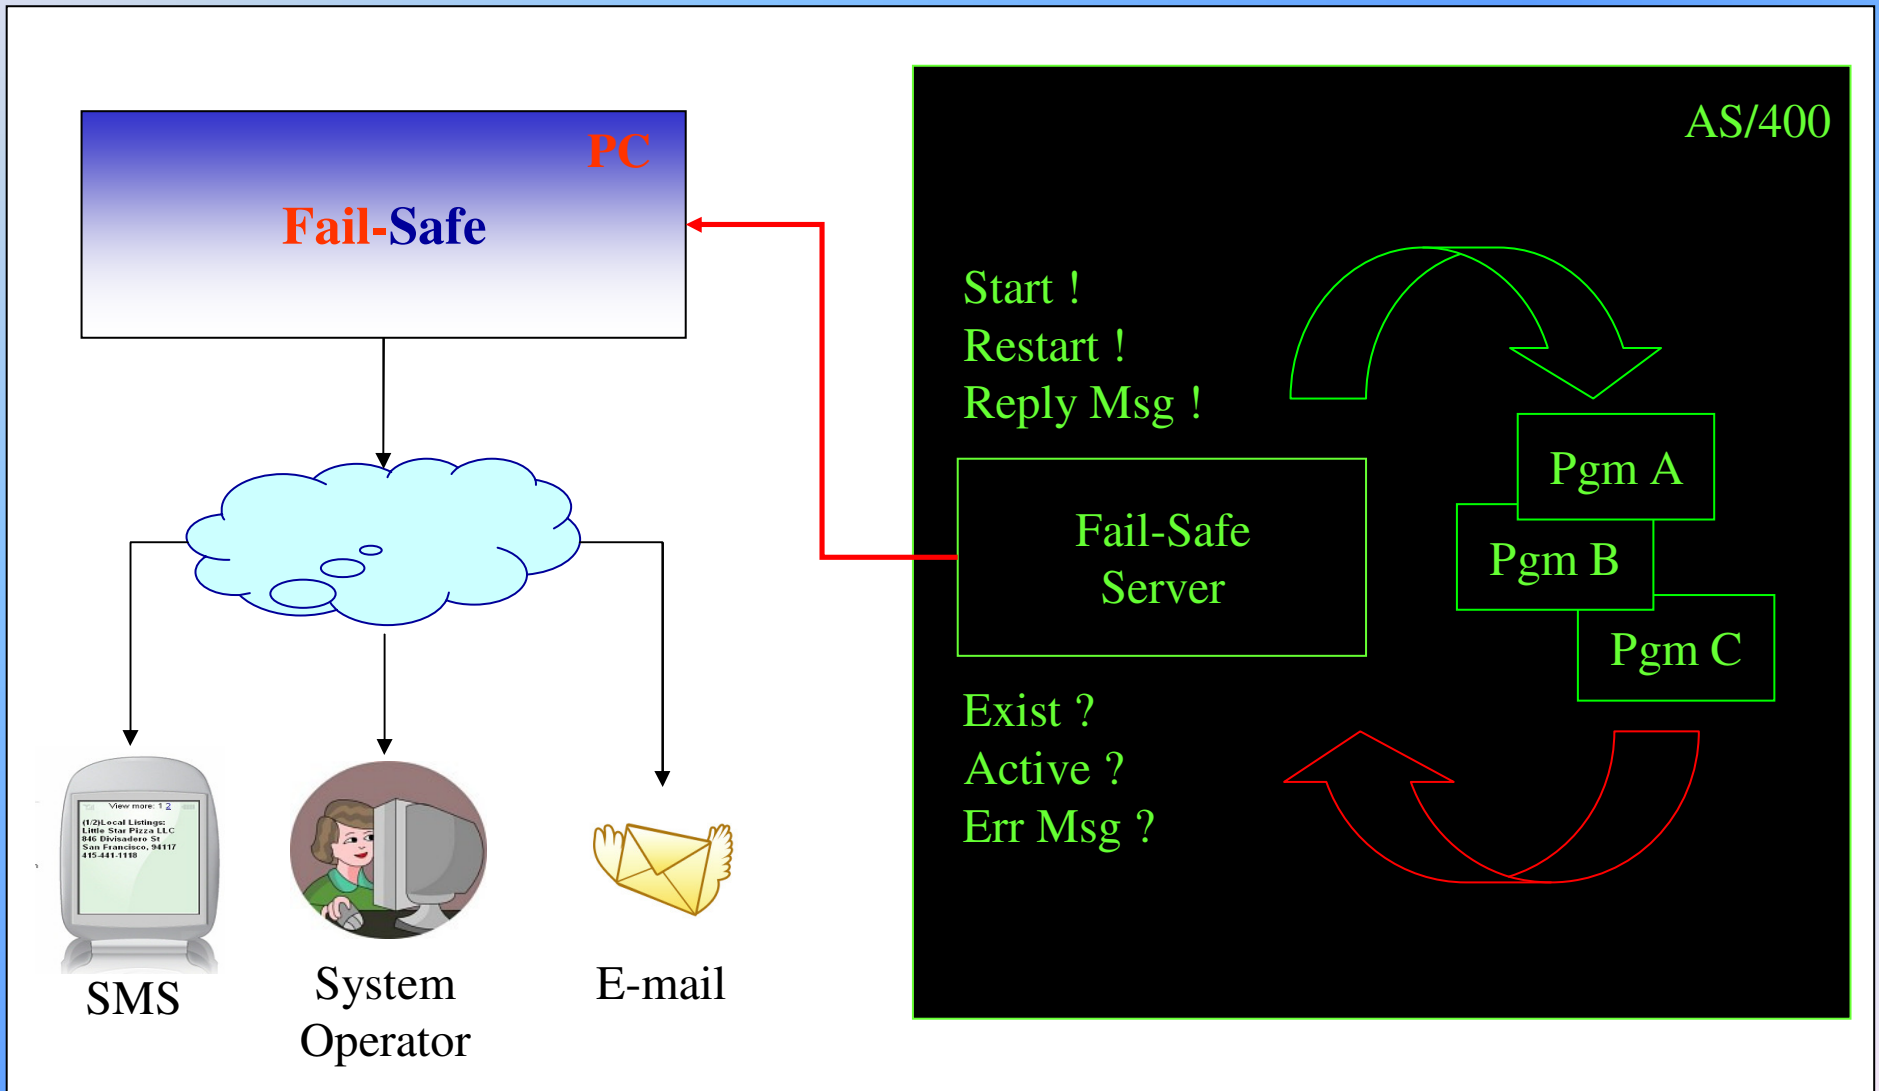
PC
Fail-Safe

View more: 1 2
(1/2)Local Listings:
Little Star Pizza LLC
846 Divisadero St
San Francisco, 94117
415-441-1118

SMS

System Operator

E-mail

AS/400

Start !
Restart !
Reply Msg !

Fail-Safe Server

Pgm A
Pgm B
Pgm C

Exist ?
Active ?
Err Msg ?